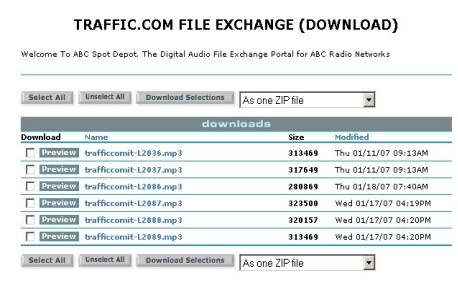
TRAFFIC.COM FILE EXCHANGE (DOWNLOAD)

Welcome To ABC Spot Depot. The Digital Audio File Exchange Portal for ABC Radio Networks

Select All | Unselect All | Download Selections | As one ZIP file

downloads

| Download | Name | Size | Modified |
|---|---|---|---|
| Preview | trafficcomit-L2036.mp3 | 313469 | Thu 01/11/07 09:13AM |
| Preview | trafficcomit-L2037.mp3 | 317649 | Thu 01/11/07 09:13AM |
| Preview | trafficcomit-L2086.mp3 | 280869 | Thu 01/18/07 07:40AM |
| Preview | trafficcomit-L2087.mp3 | 323500 | Wed 01/17/07 04:19PM |
| Preview | trafficcomit-L2088.mp3 | 320157 | Wed 01/17/07 04:20PM |
| Preview | trafficcomit-L2089.mp3 | 313469 | Wed 01/17/07 04:20PM |

Select All | Unselect All | Download Selections | As one ZIP file